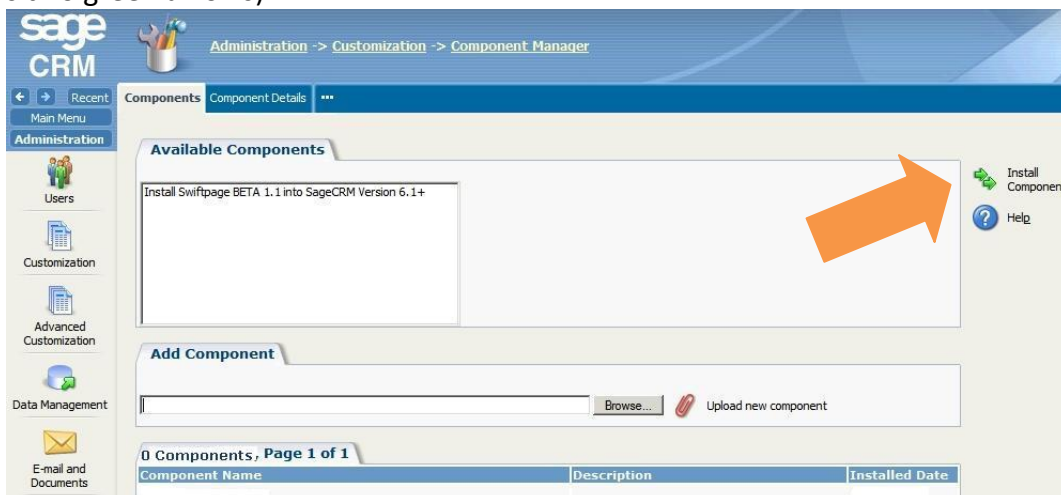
sage CRM

Administration -> Customization -> Component Manager

Recent
Main Menu
Administration

Components Component Details ···

Users
Customization
Advanced Customization
Data Management
E-mail and Documents

Available Components

Install Swiftpage BETA 1.1 into SageCRM Version 6.1+

Install Componen

Help

Add Component

Browse... Upload new component

0 Components, Page 1 of 1

| Component Name | Description | Installed Date |
|---|---|---|